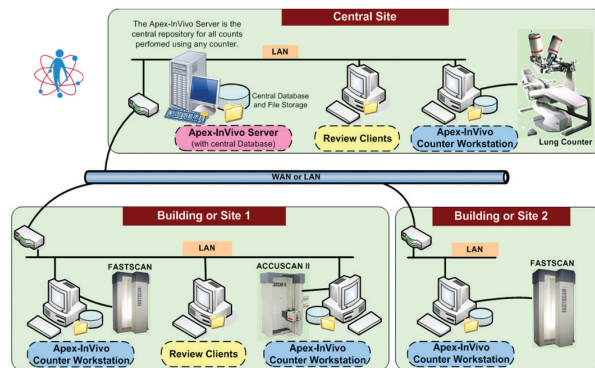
Central Site

The Apex-InVivo Server is the central repository for all counts perfomed using any counter.

LAN

Central Database and File Storage

Apex-InVivo Server
(with central Database)

Review Clients

Apex-InVivo Counter Workstation

Lung Counter

WAN or LAN

Building or Site 1

LAN

FASTSCAN

ACCUSCAN II

Apex-InVivo Counter Workstation

Review Clients

Apex-InVivo Counter Workstation

Building or Site 2

LAN

FASTSCAN

Apex-InVivo Counter Workstation